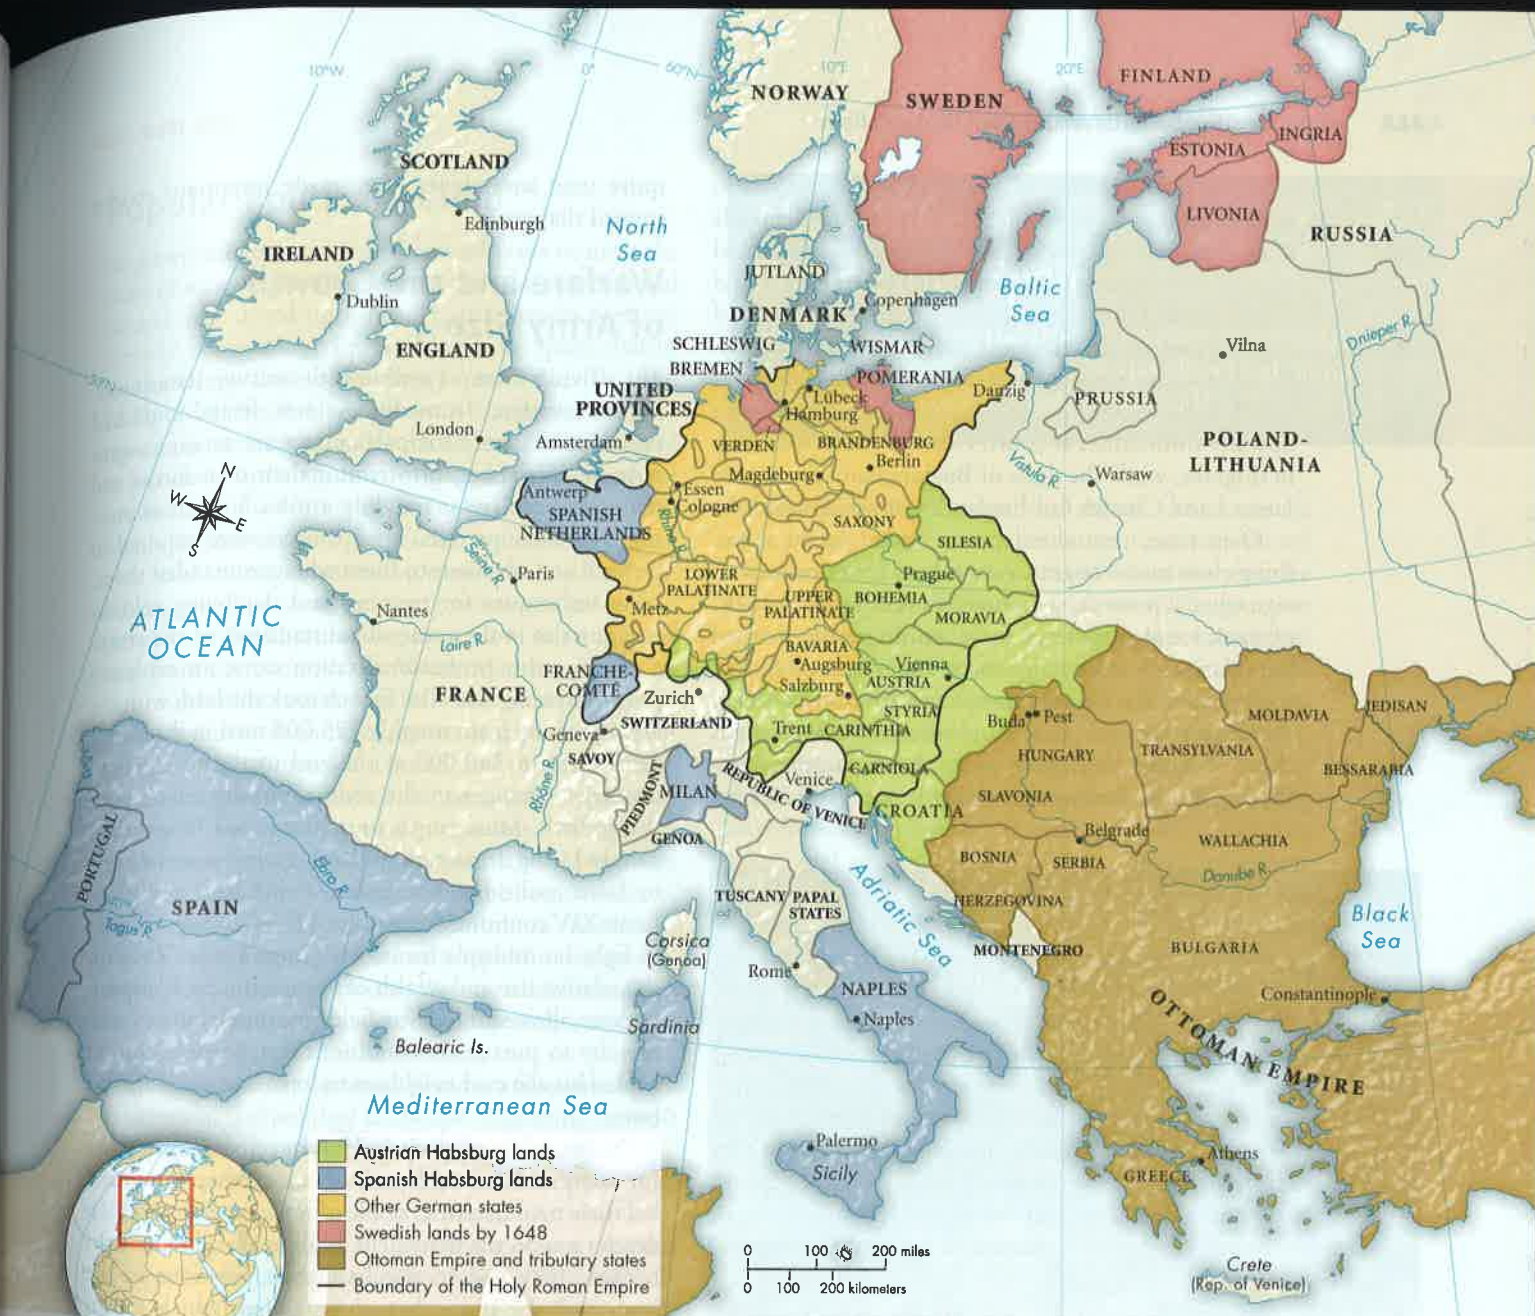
10°W 0° 60°N 10°E 20°E 30°

NORWAY
SWEDEN
FINLAND
ESTONIA
INGRIA
LIVONIA
RUSSIA
SCOTLAND
Edinburgh
North Sea
IRELAND
Dublin
JUTLAND
DENMARK
Copenhagen
Baltic Sea
ENGLAND
SCHLESWIG
WISMAR
BREMEN
Lübeck
Hamburg
POMERANIA
Danzig
PRUSSIA
Vilna
Dnieper R.
UNITED PROVINCES
London
Amsterdam
VERDEN
BRANDENBURG
Berlin
POLAND-LITHUANIA
Warsaw
Vistula R.
Magdeburg
Antwerp
Essen
Cologne
SPANISH NETHERLANDS
SAXONY
SILESIA
Rhine R.
Paris
Seine R.
Prague
LOWER PALATINATE
UPPER PALATINATE
BOHEMIA
MORAVIA
ATLANTIC OCEAN
Nantes
Metz
Loire R.
BAVARIA
Augsburg
Vienna
AUSTRIA
Salzburg
FRANCHE-COMTÉ
FRANCE
Zurich
SWITZERLAND
STYRIA
Buda
Pest
MOLDAVIA
JEDISAN
Geneva
Trent
CARINTHIA
HUNGARY
TRANSYLVANIA
BESSARABIA
SAVOY
CARNIOLA
Rhône R.
PIEDMONT
MILAN
Venice
REPUBLIC OF VENICE
CROATIA
SLAVONIA
GENOA
Belgrade
WALLACHIA
PORTUGAL
BOSNIA
SERBIA
Danube R.
Ebro R.
SPAIN
Tagus R.
TUSCANY
PAPAL STATES
Adriatic Sea
HERZEGOVINA
Black Sea
Corsica (Genoa)
MONTENEGRO
BULGARIA
Rome
NAPLES
Naples
Constantinople
Sardinia
OTTOMAN EMPIRE
Balearic Is.
Mediterranean Sea
Palermo
Sicily
GREECE
Athens
Crete (Rep. of Venice)

Austrian Habsburg lands
Spanish Habsburg lands
Other German states
Swedish lands by 1648
Ottoman Empire and tributary states
Boundary of the Holy Roman Empire

0 100 200 miles
0 100 200 kilometers
N W E S